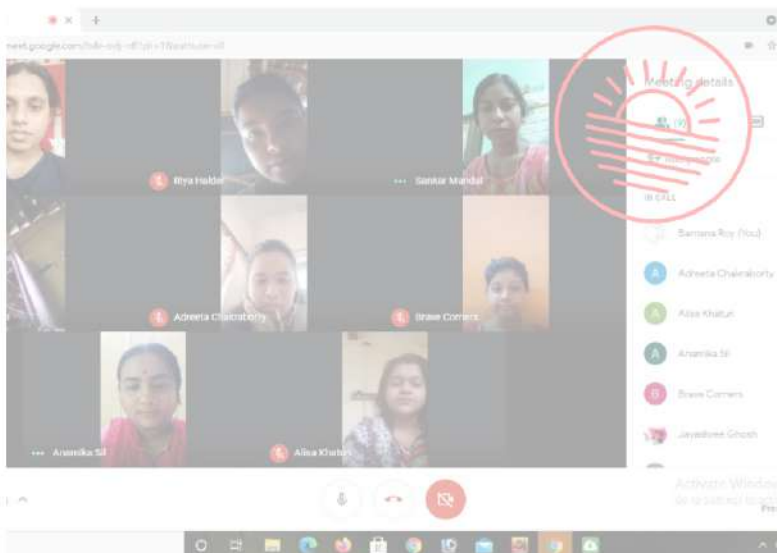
meet.google.com/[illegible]

Meeting details

(9)

IN CALL

Barnana Roy (You)

Adreeta Chakraborty

Alisa Khatun

Anamika Sil

Brave Corners

Jayashree Ghosh

Riya Haldar

Sankar Mandal

Adreeta Chakraborty

Brave Corners

Anamika Sil

Alisa Khatun

Activate Windows
Go to Settings to activate Windows.